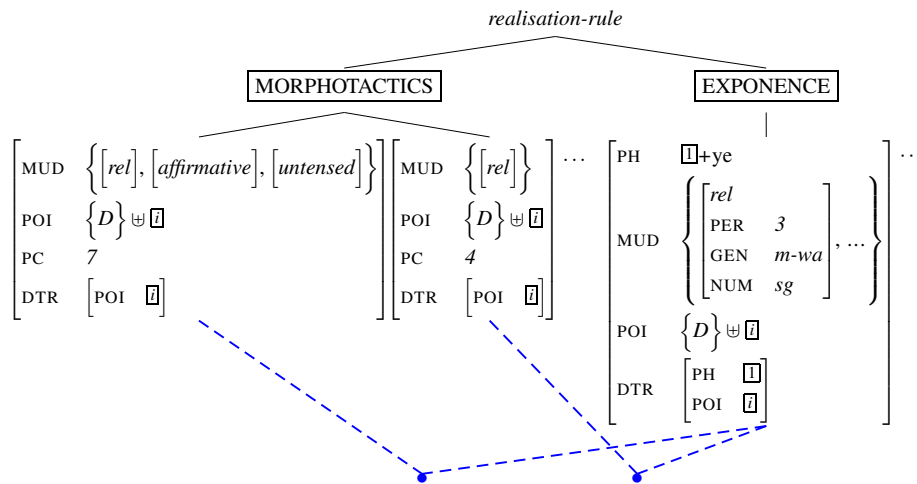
*realisation-rule*

MORPHOTACTICS

EXPONENCE

$\begin{bmatrix} \text{MUD} & \left\{ [\textit{rel}], [\textit{affirmative}], [\textit{untensed}] \right\} \\ \text{POI} & \{D\} \uplus \boxed{i} \\ \text{PC} & \textit{7} \\ \text{DTR} & [\text{POI} \ \boxed{i}] \end{bmatrix}$ $\begin{bmatrix} \text{MUD} & \left\{ [\textit{rel}] \right\} \\ \text{POI} & \{D\} \uplus \boxed{i} \\ \text{PC} & \textit{4} \\ \text{DTR} & [\text{POI} \ \boxed{i}] \end{bmatrix}$ ...

$\begin{bmatrix} \text{PH} & \boxed{1}\text{+ye} \\ \text{MUD} & \left\{ \begin{bmatrix} \textit{rel} & \\ \text{PER} & \textit{3} \\ \text{GEN} & \textit{m-wa} \\ \text{NUM} & \textit{sg} \end{bmatrix}, \ldots \right\} \\ \text{POI} & \{D\} \uplus \boxed{i} \\ \text{DTR} & \begin{bmatrix} \text{PH} & \boxed{1} \\ \text{POI} & \boxed{i} \end{bmatrix} \end{bmatrix}$ ...